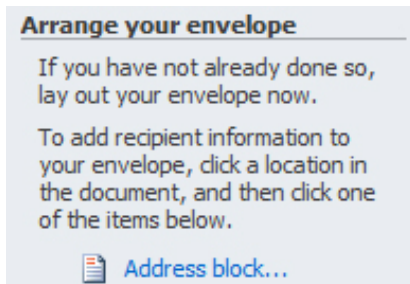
Arrange your envelope

If you have not already done so, lay out your envelope now.

To add recipient information to your envelope, click a location in the document, and then click one of the items below.

Address block...